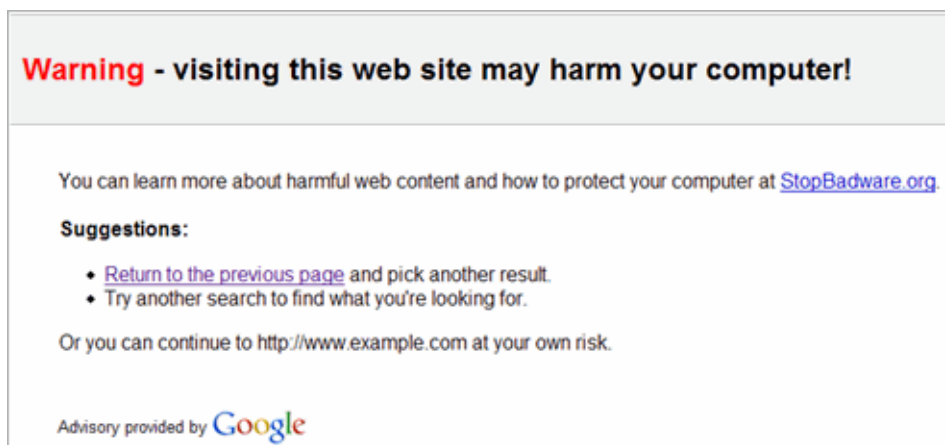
Warning - visiting this web site may harm your computer!

You can learn more about harmful web content and how to protect your computer at StopBadware.org.

Suggestions:

- Return to the previous page and pick another result.
- Try another search to find what you're looking for.

Or you can continue to http://www.example.com at your own risk.

Advisory provided by Google